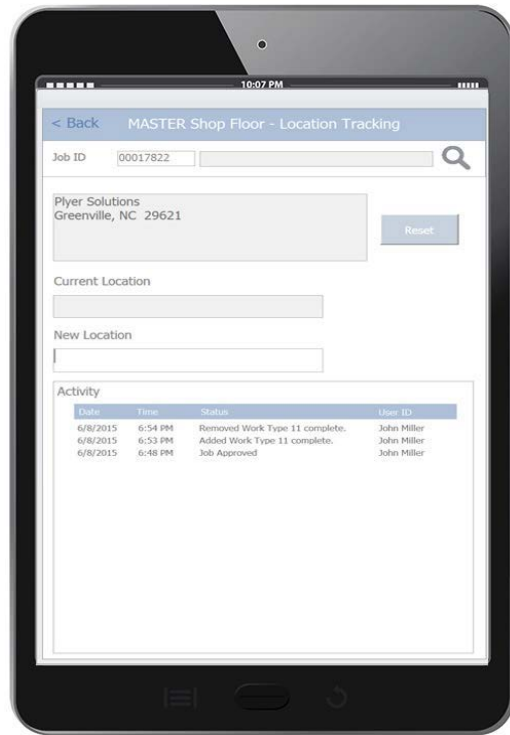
10:07 PM

< Back MASTER Shop Floor - Location Tracking

Job ID 00017822

Plyer Solutions
Greenville, NC 29621

Reset

Current Location

New Location

Activity

| Date | Time | Status | User ID |
|---|---|---|---|
| 6/8/2015 | 6:54 PM | Removed Work Type 11 complete. | John Miller |
| 6/8/2015 | 6:53 PM | Added Work Type 11 complete. | John Miller |
| 6/8/2015 | 6:48 PM | Job Approved | John Miller |